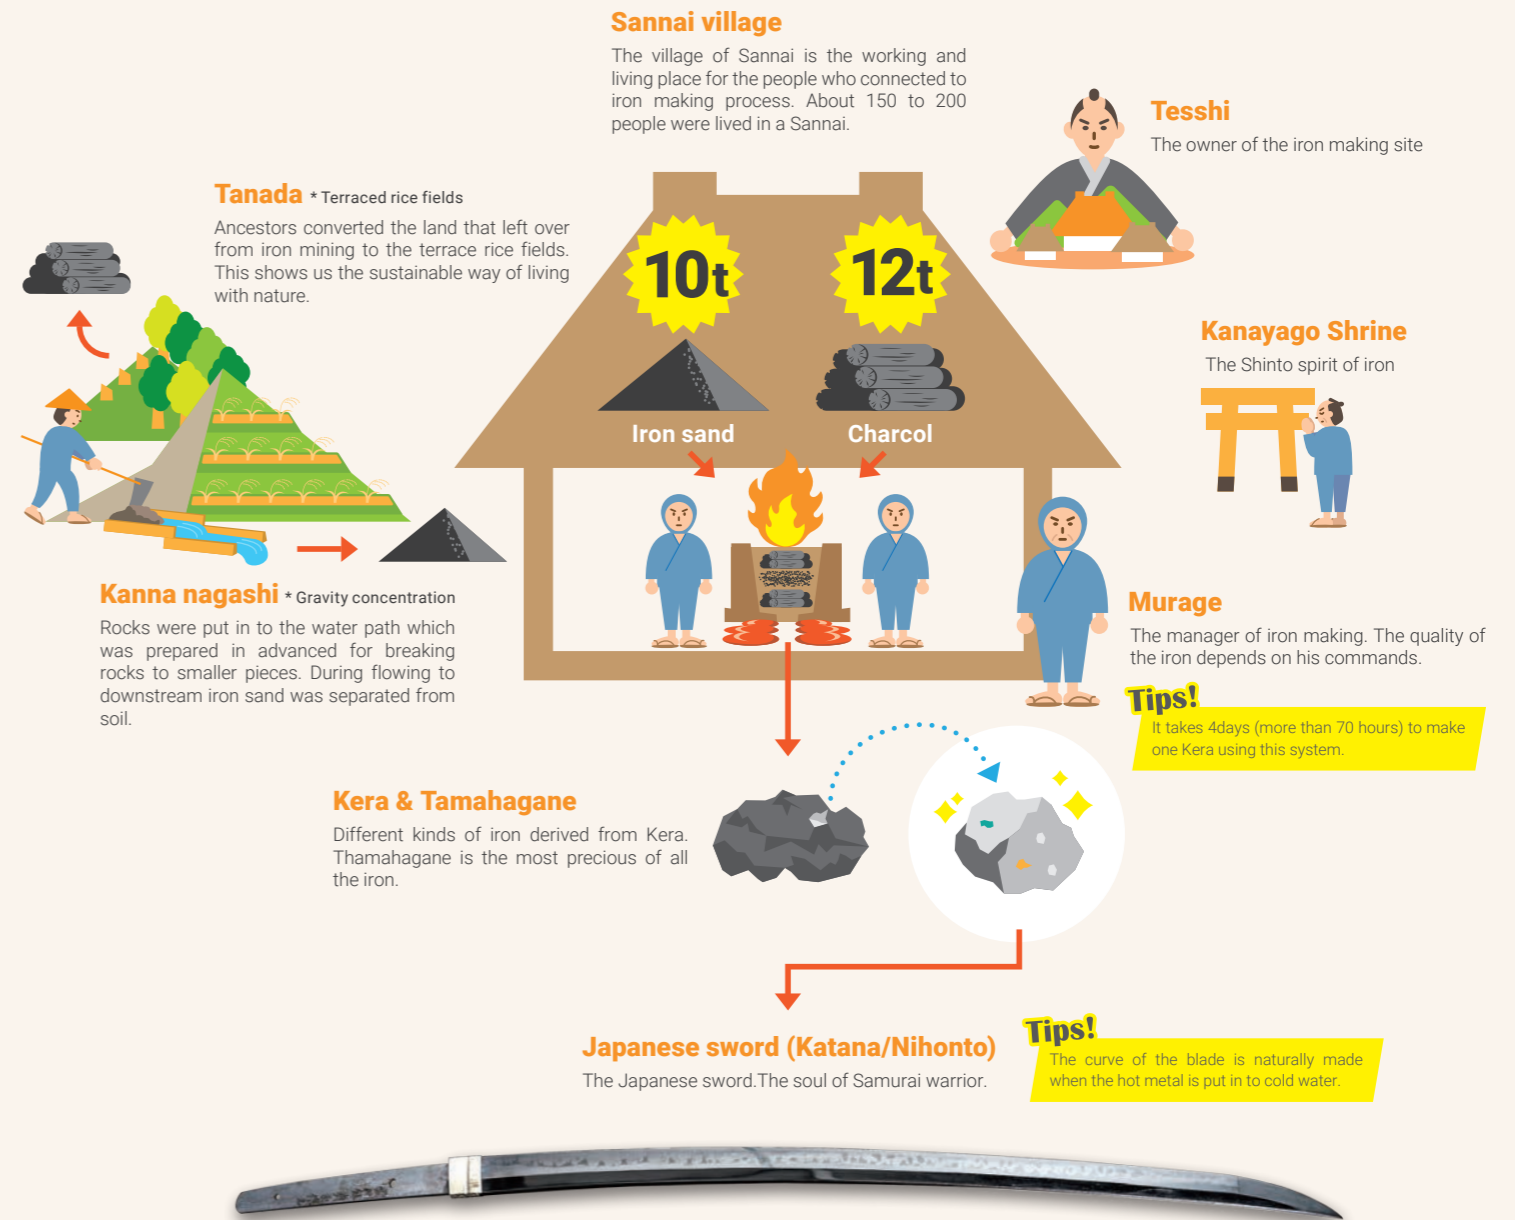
Sannai village
The village of Sannai is the working and living place for the people who connected to iron making process. About 150 to 200 people were lived in a Sannai.

Tesshi
The owner of the iron making site

Tanada * Terraced rice fields
Ancestors converted the land that left over from iron mining to the terrace rice fields. This shows us the sustainable way of living with nature.

10t

12t

Iron sand

Charcol

Kanayago Shrine
The Shinto spirit of iron

Kanna nagashi * Gravity concentration
Rocks were put in to the water path which was prepared in advanced for breaking rocks to smaller pieces. During flowing to downstream iron sand was separated from soil.

Murage
The manager of iron making. The quality of the iron depends on his commands.

Tips!
It takes 4days (more than 70 hours) to make one Kera using this system.

Kera & Tamahagane
Different kinds of iron derived from Kera. Thamahagane is the most precious of all the iron.

Japanese sword (Katana/Nihonto)
The Japanese sword.The soul of Samurai warrior.

Tips!
The curve of the blade is naturally made when the hot metal is put in to cold water.